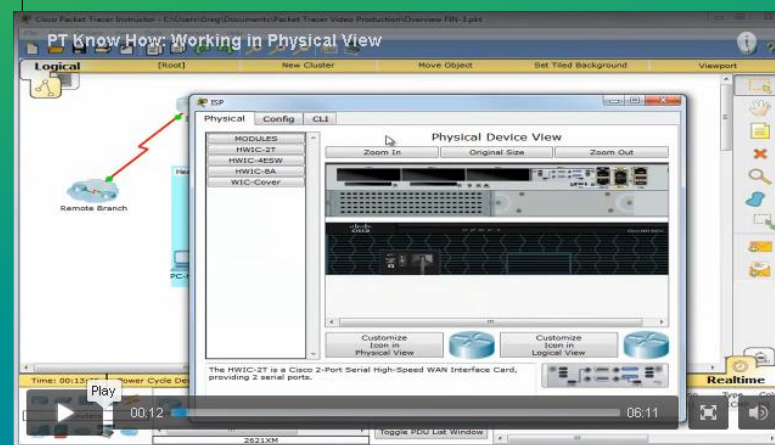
Cisco Packet Tracer Instructor - C:\Users\Greg\Documents\Packet Tracer Video Production\Overview FIN-5.pkt

PT Know How: Working in Physical View

Logical

[Root]

New Cluster

Move Object

Set Tiled Background

Viewport

Remote Branch

ISP

Physical

Config

CLI

Physical Device View

MODULES

HWIC-2T

HWIC-4ESW

HWIC-8A

HWIC-8A

WIC-Cover

Zoom In

Original Size

Zoom Out

Customize Icon in Physical View

Customize Icon in Logical View

The HWIC-2T is a Cisco 2-Port Serial High-Speed WAN Interface Card, providing 2 serial ports.

Time: 00:13

Power Cycle De

Play

00:12

06:11

Realtime

2621XM

Toggle PDU List Window